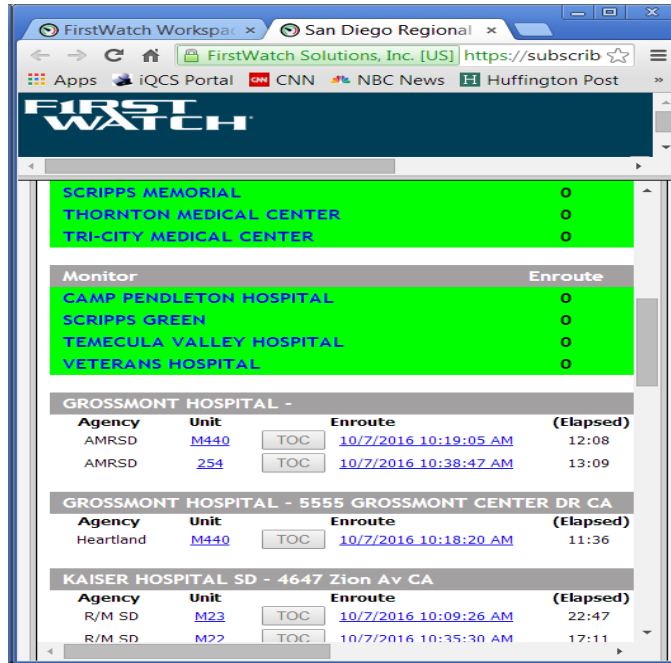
FirstWatch Workspac ×
San Diego Regional ×

FirstWatch Solutions, Inc. [US] https://subscrib

Apps iQCS Portal CNN NBC News Huffington Post »

FIRST WATCH

| | |
|---|---|
| SCRIPPS MEMORIAL | 0 |
| THORNTON MEDICAL CENTER | 0 |
| TRI-CITY MEDICAL CENTER | 0 |

| Monitor | Enroute |
|---|---|
| CAMP PENDLETON HOSPITAL | 0 |
| SCRIPPS GREEN | 0 |
| TEMECULA VALLEY HOSPITAL | 0 |
| VETERANS HOSPITAL | 0 |

GROSSMONT HOSPITAL -

| Agency | Unit | | Enroute | (Elapsed) |
|---|---|---|---|---|
| AMRSD | M440 | TOC | 10/7/2016 10:19:05 AM | 12:08 |
| AMRSD | 254 | TOC | 10/7/2016 10:38:47 AM | 13:09 |

GROSSMONT HOSPITAL - 5555 GROSSMONT CENTER DR CA

| Agency | Unit | | Enroute | (Elapsed) |
|---|---|---|---|---|
| Heartland | M440 | TOC | 10/7/2016 10:18:20 AM | 11:36 |

KAISER HOSPITAL SD - 4647 Zion Av CA

| Agency | Unit | | Enroute | (Elapsed) |
|---|---|---|---|---|
| R/M SD | M23 | TOC | 10/7/2016 10:09:26 AM | 22:47 |
| R/M SD | M22 | TOC | 10/7/2016 10:35:30 AM | 17:11 |